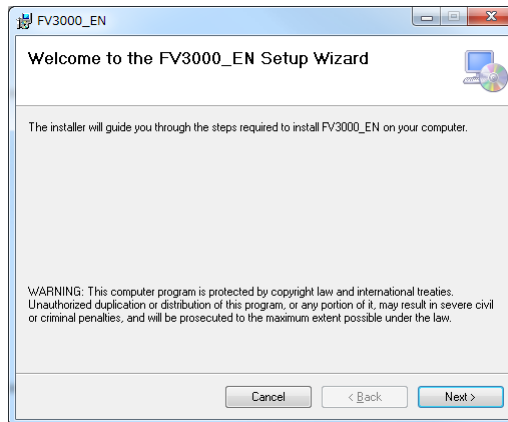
FV3000_EN

Welcome to the FV3000_EN Setup Wizard

The installer will guide you through the steps required to install FV3000_EN on your computer.

WARNING: This computer program is protected by copyright law and international treaties. Unauthorized duplication or distribution of this program, or any portion of it, may result in severe civil or criminal penalties, and will be prosecuted to the maximum extent possible under the law.

Cancel
< Back
Next >